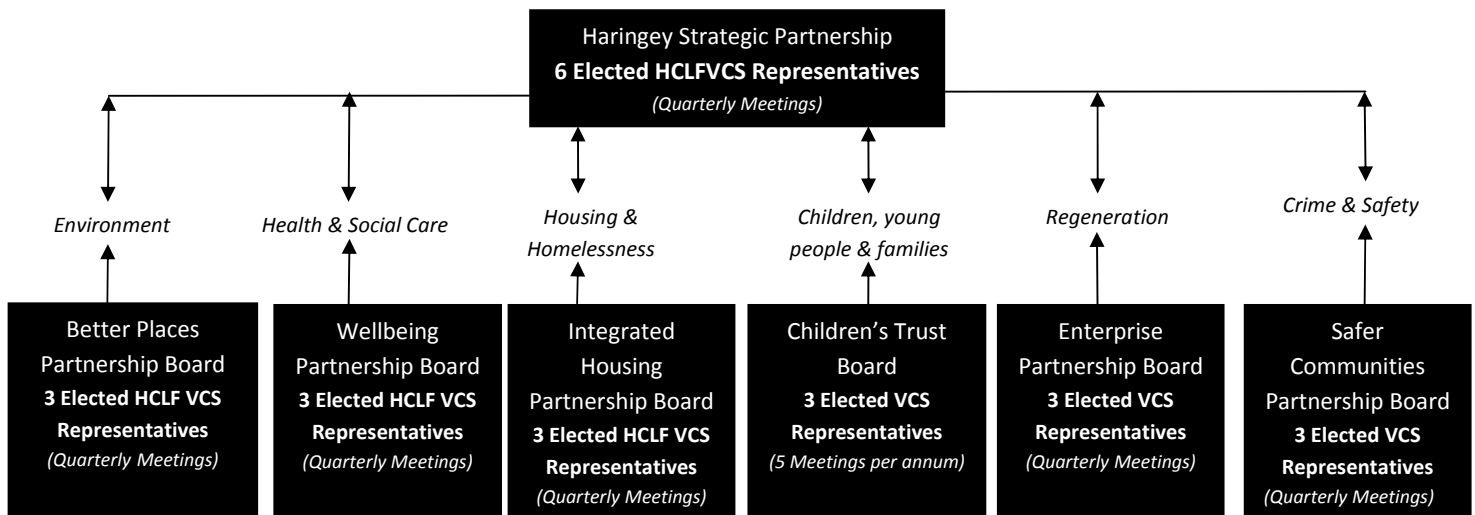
Haringey Strategic Partnership
**6 Elected HCLFVCS Representatives**
*(Quarterly Meetings)*

*Environment*

*Health & Social Care*

*Housing & Homelessness*

*Children, young people & families*

*Regeneration*

*Crime & Safety*

Better Places Partnership Board
**3 Elected HCLF VCS Representatives**
*(Quarterly Meetings)*

Wellbeing Partnership Board
**3 Elected HCLF VCS Representatives**
*(Quarterly Meetings)*

Integrated Housing Partnership Board
**3 Elected HCLF VCS Representatives**
*(Quarterly Meetings)*

Children's Trust Board
**3 Elected VCS Representatives**
*(5 Meetings per annum)*

Enterprise Partnership Board
**3 Elected VCS Representatives**
*(Quarterly Meetings)*

Safer Communities Partnership Board
**3 Elected VCS Representatives**
*(Quarterly Meetings)*